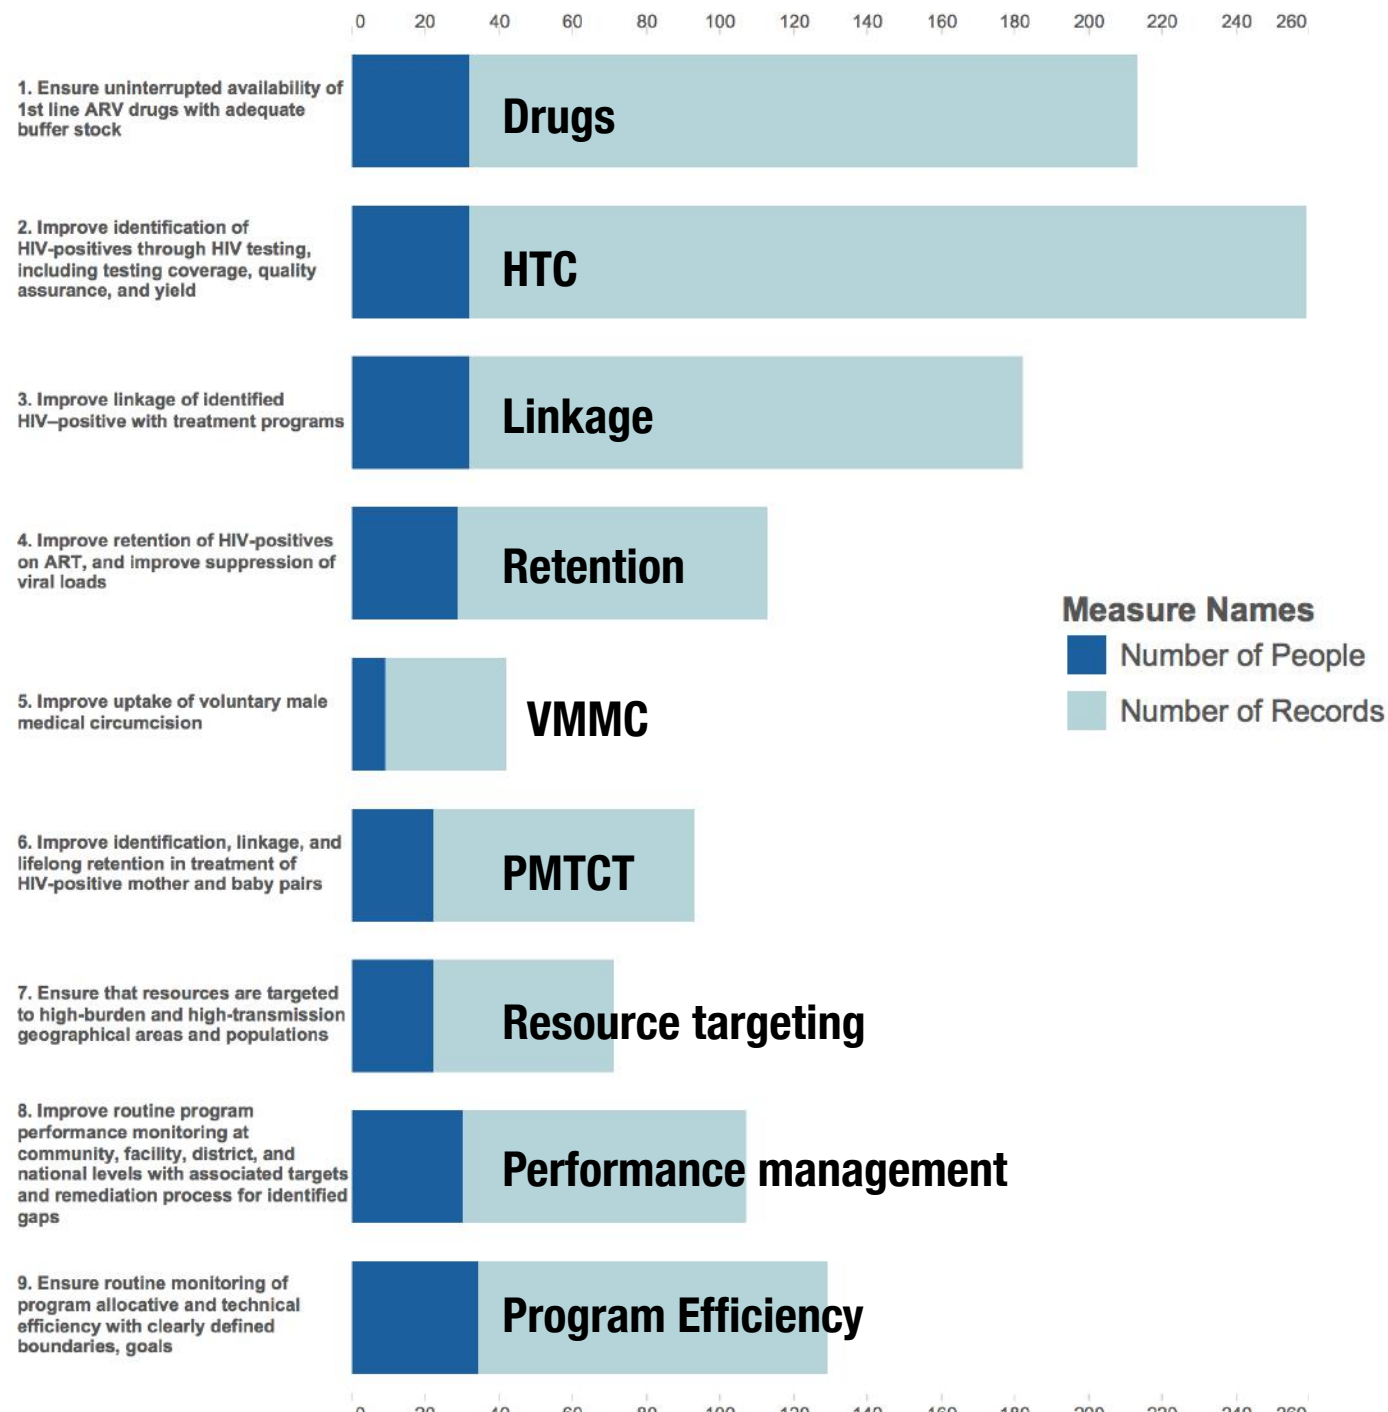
0 20 40 60 80 100 120 140 160 180 200 220 240 260

1. Ensure uninterrupted availability of 1st line ARV drugs with adequate buffer stock

Drugs

2. Improve identification of HIV-positives through HIV testing, including testing coverage, quality assurance, and yield

HTC

3. Improve linkage of identified HIV–positive with treatment programs

Linkage

4. Improve retention of HIV-positives on ART, and improve suppression of viral loads

Retention

5. Improve uptake of voluntary male medical circumcision

VMMC

6. Improve identification, linkage, and lifelong retention in treatment of HIV-positive mother and baby pairs

PMTCT

7. Ensure that resources are targeted to high-burden and high-transmission geographical areas and populations

Resource targeting

8. Improve routine program performance monitoring at community, facility, district, and national levels with associated targets and remediation process for identified gaps

Performance management

9. Ensure routine monitoring of program allocative and technical efficiency with clearly defined boundaries, goals

Program Efficiency

Measure Names
Number of People
Number of Records

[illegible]